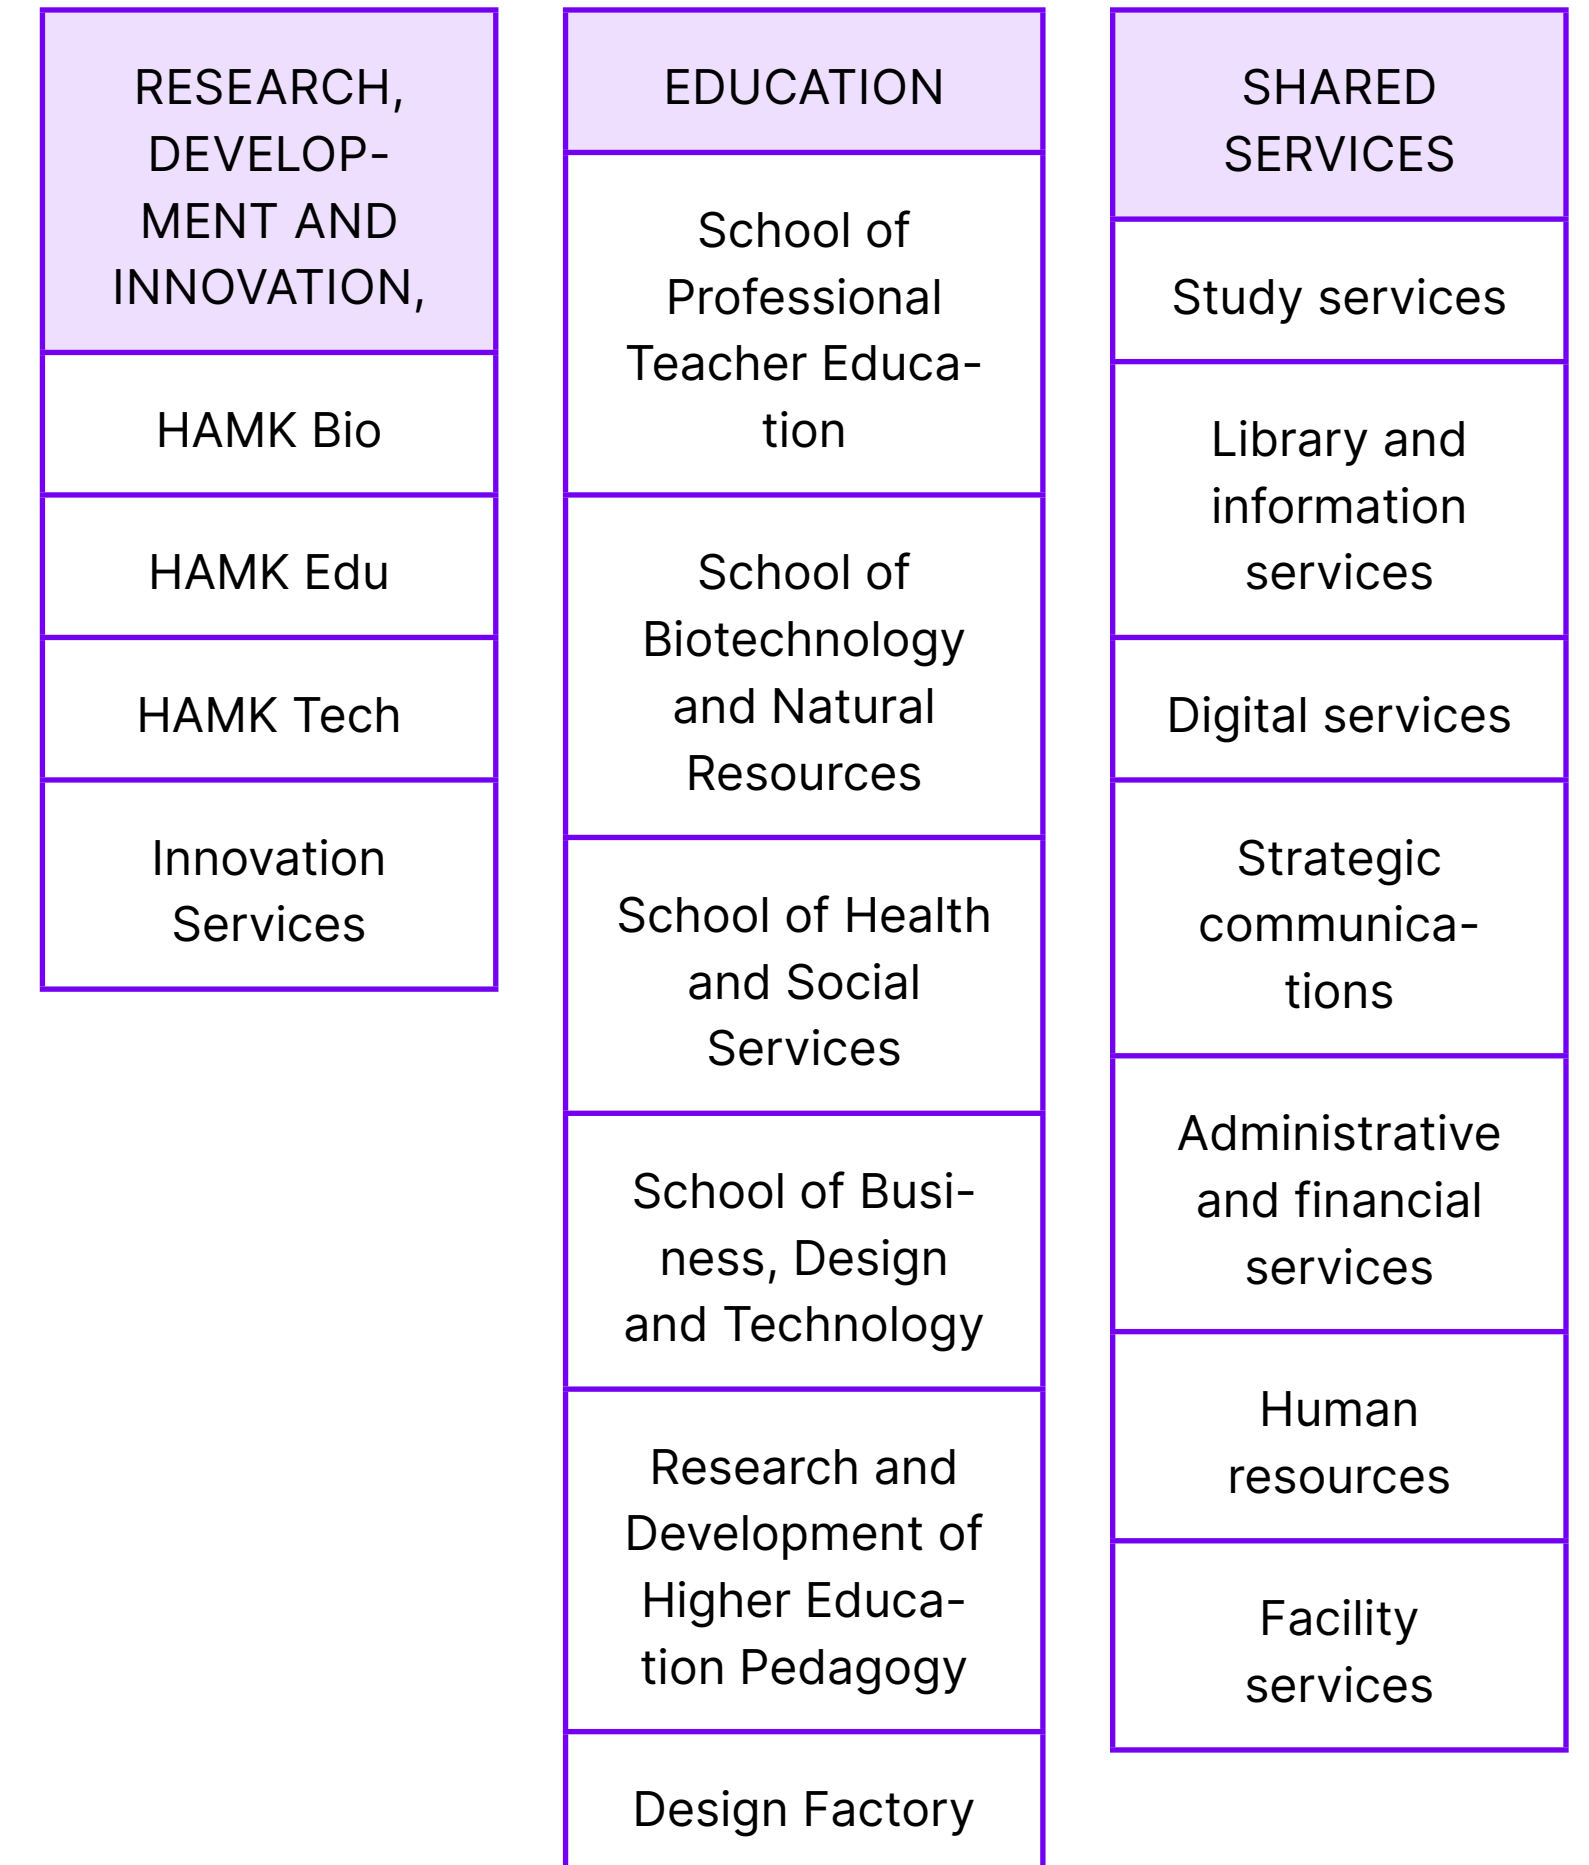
RESEARCH, DEVELOPMENT AND INNOVATION,

HAMK Bio

HAMK Edu

HAMK Tech

Innovation Services

EDUCATION

School of Professional Teacher Education

School of Biotechnology and Natural Resources

School of Health and Social Services

School of Business, Design and Technology

Research and Development of Higher Education Pedagogy

Design Factory

SHARED SERVICES

Study services

Library and information services

Digital services

Strategic communications

Administrative and financial services

Human resources

Facility services